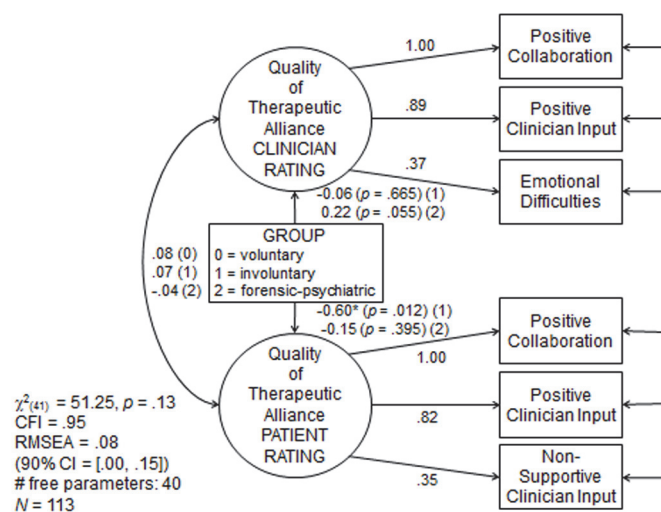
Quality of Therapeutic Alliance CLINICIAN RATING

1.00

Positive Collaboration

.89

Positive Clinician Input

.37

Emotional Difficulties

-0.06 ($p$ = .665) (1)
0.22 ($p$ = .055) (2)

.08 (0)
.07 (1)
-.04 (2)

GROUP
0 = voluntary
1 = involuntary
2 = forensic-psychiatric

-0.60* ($p$ = .012) (1)
-0.15 ($p$ = .395) (2)

Quality of Therapeutic Alliance PATIENT RATING

1.00

Positive Collaboration

.82

Positive Clinician Input

.35

Non-Supportive Clinician Input

$\chi^2_{(41)}$ = 51.25, $p$ = .13
CFI = .95
RMSEA = .08
(90% CI = [.00, .15])
# free parameters: 40
$N$ = 113